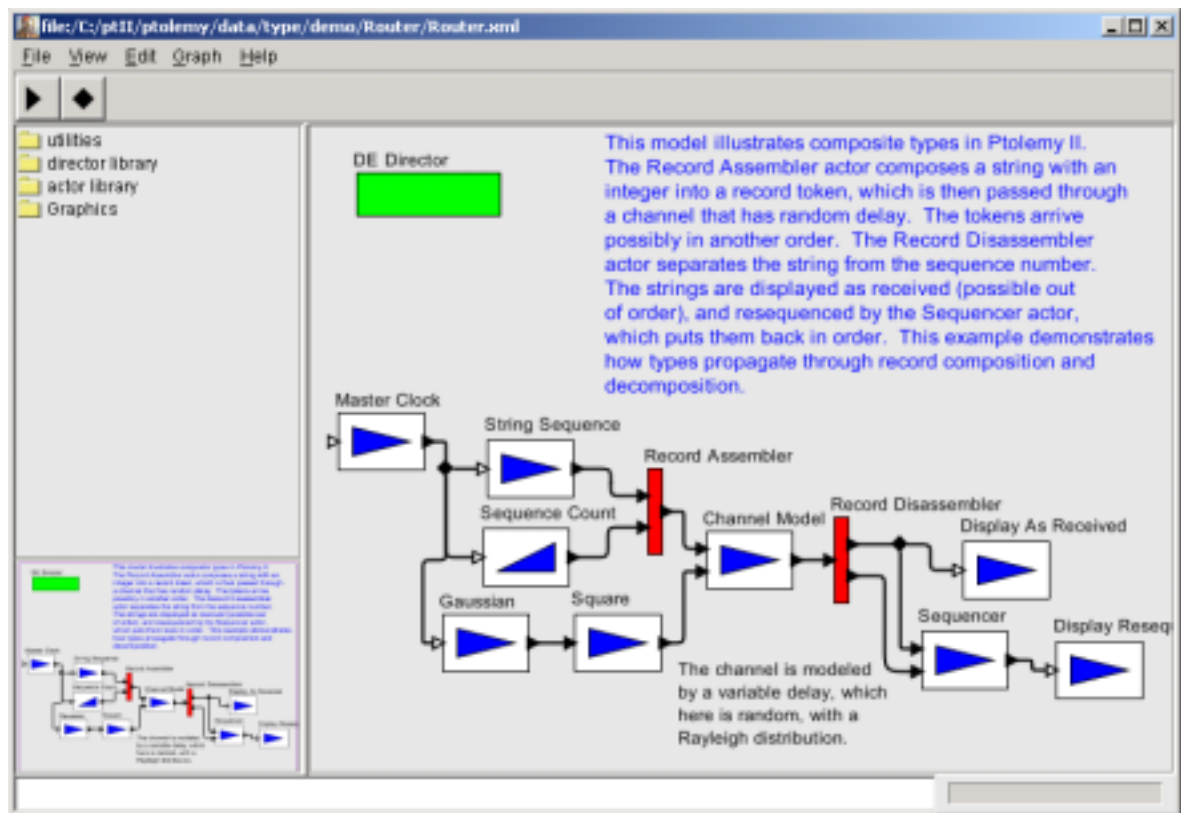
file:/C:/ptII/ptolemy/data/type/demo/Router/Router.xml

File View Edit Graph Help

utilities
director library
actor library
Graphics

DE Director

This model illustrates composite types in Ptolemy II. The Record Assembler actor composes a string with an integer into a record token, which is then passed through a channel that has random delay. The tokens arrive possibly in another order. The Record Disassembler actor separates the string from the sequence number. The strings are displayed as received (possible out of order), and resequenced by the Sequencer actor, which puts them back in order. This example demonstrates how types propagate through record composition and decomposition.

Master Clock

String Sequence

Record Assembler

Sequence Count

Channel Model

Record Disassembler

Display As Received

Gaussian

Square

Sequencer

Display Reseq

The channel is modeled by a variable delay, which here is random, with a Rayleigh distribution.